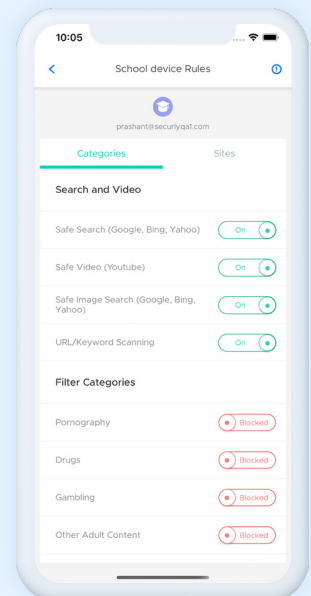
10:05

School device Rules

prashant@securlyqa1.com

Categories

Sites

Search and Video

Safe Search (Google, Bing, Yahoo)

On

Safe Video (Youtube)

On

Safe Image Search (Google, Bing, Yahoo)

On

URL/Keyword Scanning

On

Filter Categories

Pornography

Blocked

Drugs

Blocked

Gambling

Blocked

Other Adult Content

Blocked